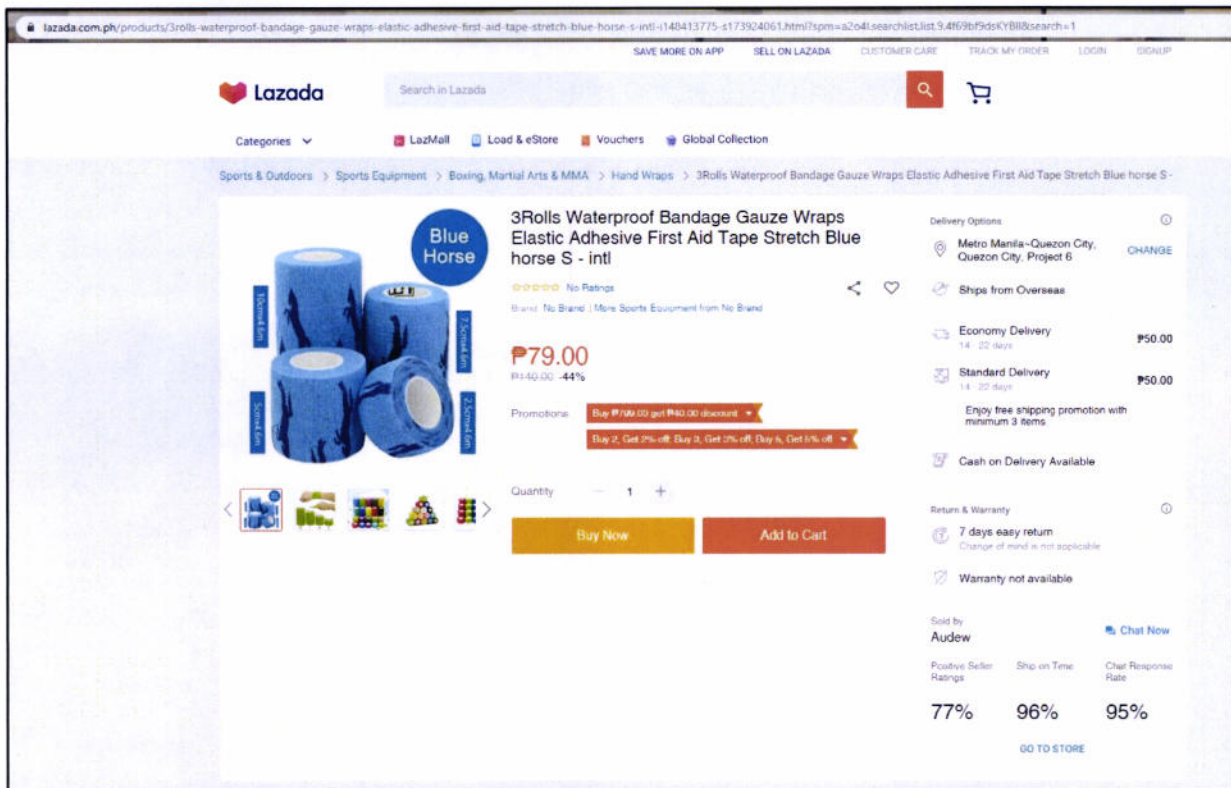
lazada.com.ph/products/3rolls-waterproof-bandage-gauze-wraps-elastic-adhesive-first-aid-tape-stretch-blue-horse-s-intl-i148413775-s173924061.html?spm=a2o4l.searchlist.list.9.4f69bf9dsKYB8&search=1

SAVE MORE ON APP SELL ON LAZADA CUSTOMER CARE TRACK MY ORDER LOGIN SIGNUP

Lazada

Search in Lazada

Categories

LazMall Load & eStore Vouchers Global Collection

Sports & Outdoors > Sports Equipment > Boxing, Martial Arts & MMA > Hand Wraps > 3Rolls Waterproof Bandage Gauze Wraps Elastic Adhesive First Aid Tape Stretch Blue horse S -

Blue Horse

10cm×4.5m

7.5cm×4.5m

5cm×4.5m

2.5cm×4.5m

3Rolls Waterproof Bandage Gauze Wraps Elastic Adhesive First Aid Tape Stretch Blue horse S - intl

No Ratings

Brand: No Brand | More Sports Equipment from No Brand

₱79.00

₱140.00 -44%

Promotions Buy ₱799.00 get ₱40.00 discount

Buy 2, Get 2% off; Buy 3, Get 3% off; Buy 5, Get 5% off

Quantity − 1 +

Buy Now

Add to Cart

Delivery Options

Metro Manila~Quezon City, Quezon City, Project 6

CHANGE

Ships from Overseas

Economy Delivery
14 - 22 days
₱50.00

Standard Delivery
14 - 22 days
₱50.00

Enjoy free shipping promotion with minimum 3 items

Cash on Delivery Available

Return & Warranty

7 days easy return
Change of mind is not applicable

Warranty not available

Sold by
Audew

Chat Now

Positive Seller Ratings
77%

Ship on Time
96%

Chat Response Rate
95%

GO TO STORE